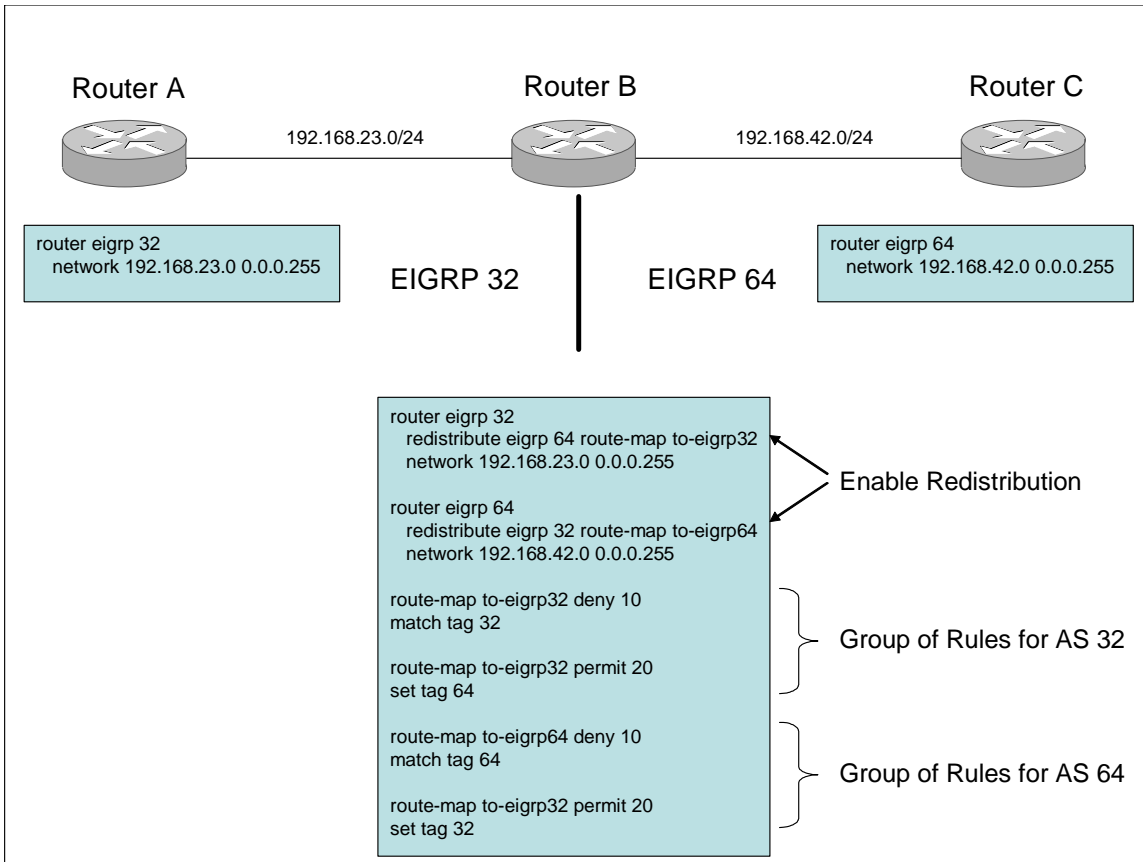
Router A

192.168.23.0/24

Router B

192.168.42.0/24

Router C

router eigrp 32
network 192.168.23.0 0.0.0.255

EIGRP 32

EIGRP 64

router eigrp 64
network 192.168.42.0 0.0.0.255

router eigrp 32
redistribute eigrp 64 route-map to-eigrp32
network 192.168.23.0 0.0.0.255

router eigrp 64
redistribute eigrp 32 route-map to-eigrp64
network 192.168.42.0 0.0.0.255

Enable Redistribution

route-map to-eigrp32 deny 10
match tag 32

route-map to-eigrp32 permit 20
set tag 64

Group of Rules for AS 32

route-map to-eigrp64 deny 10
match tag 64

route-map to-eigrp32 permit 20
set tag 32

Group of Rules for AS 64